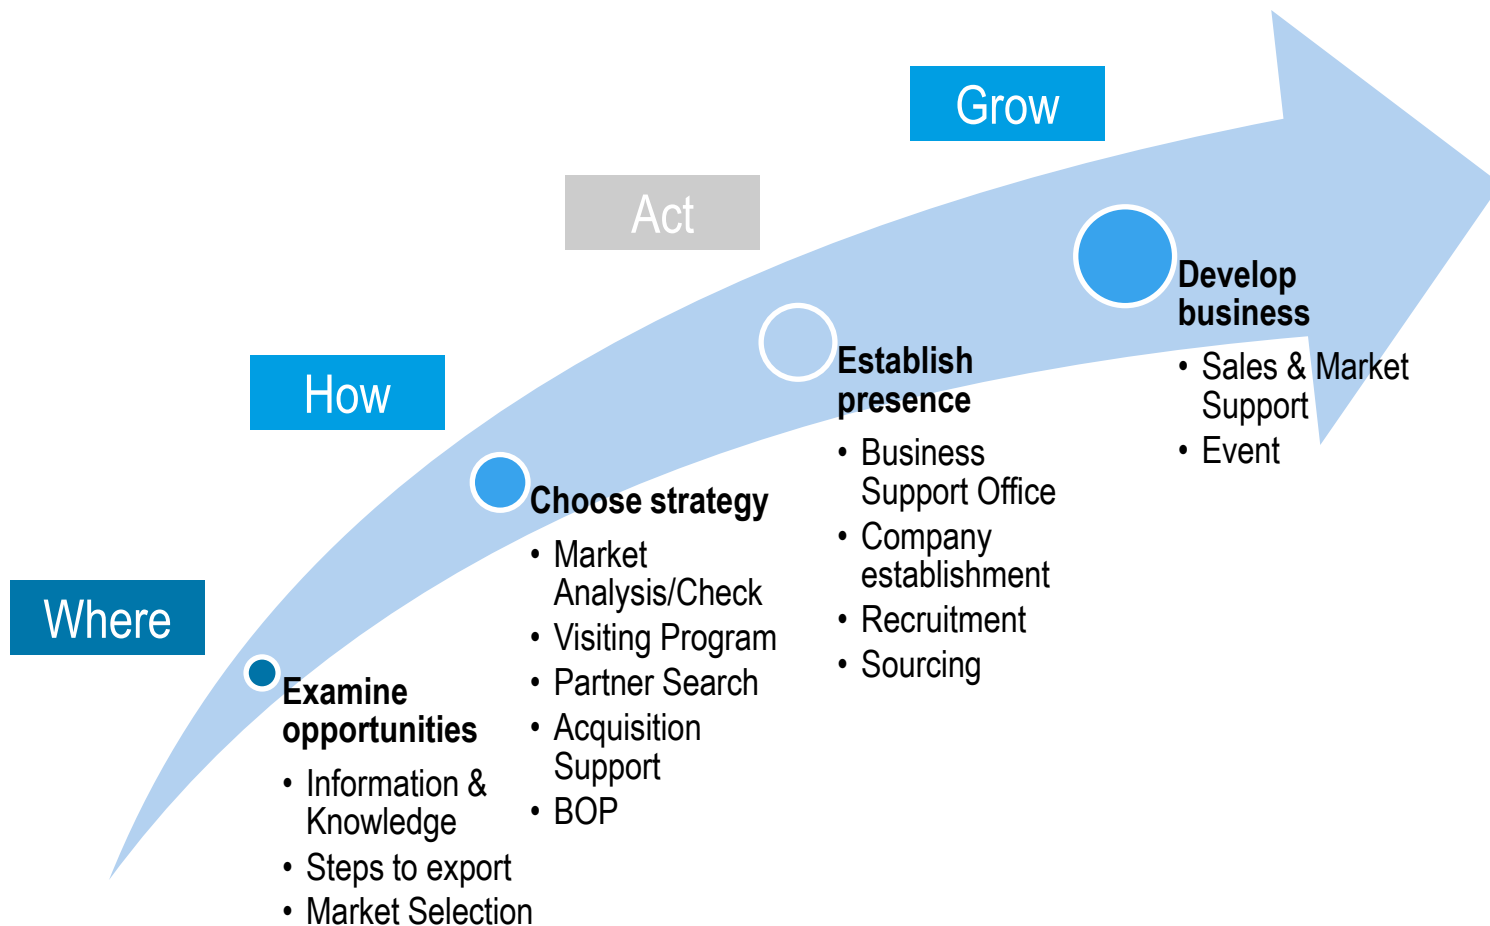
Where

Examine opportunities
• Information & Knowledge
• Steps to export
• Market Selection

How

Choose strategy
• Market Analysis/Check
• Visiting Program
• Partner Search
• Acquisition Support
• BOP

Act

Establish presence
• Business Support Office
• Company establishment
• Recruitment
• Sourcing

Grow

Develop business
• Sales & Market Support
• Event